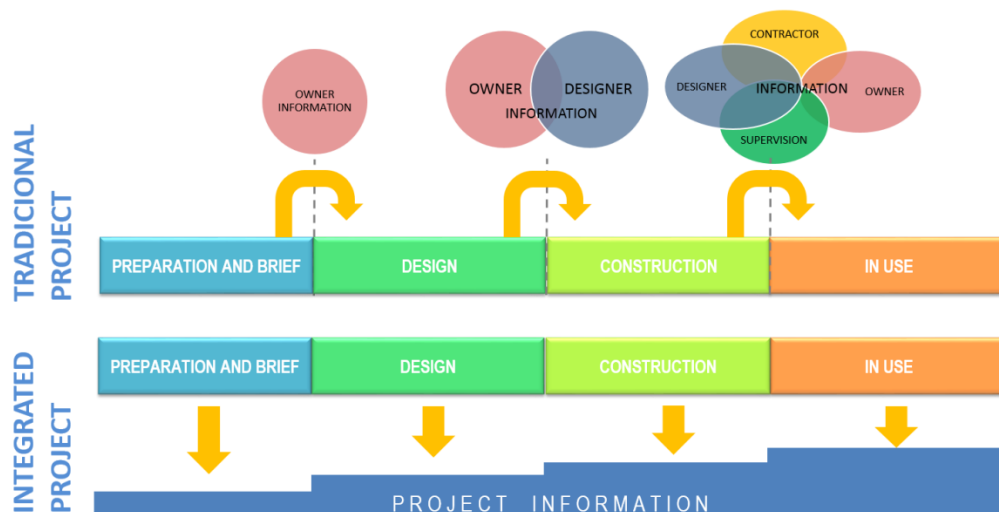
TRADICIONAL PROJECT

OWNER INFORMATION

OWNER DESIGNER INFORMATION

CONTRACTOR
DESIGNER INFORMATION OWNER
SUPERVISION

PREPARATION AND BRIEF | DESIGN | CONSTRUCTION | IN USE

INTEGRATED PROJECT

PREPARATION AND BRIEF | DESIGN | CONSTRUCTION | IN USE

PROJECT INFORMATION